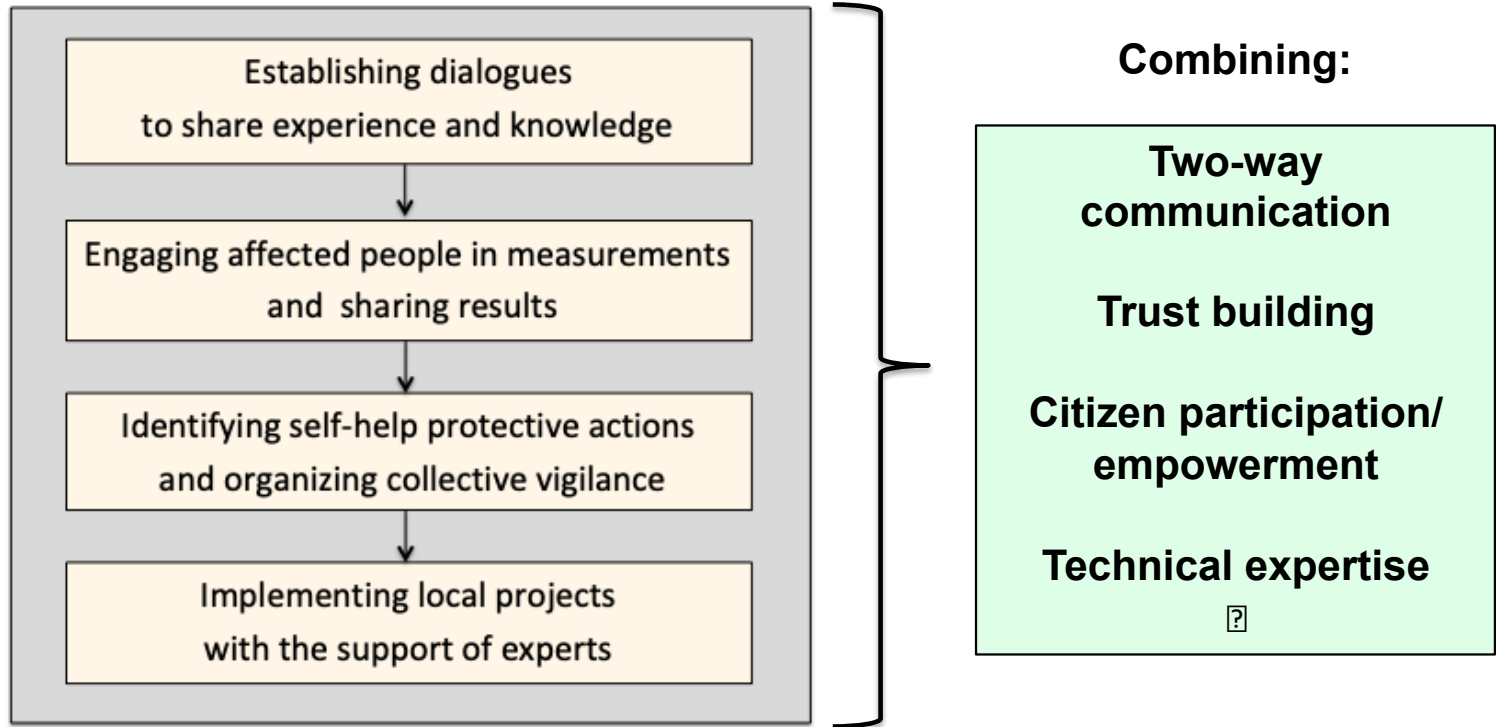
Establishing dialogues to share experience and knowledge

Engaging affected people in measurements and sharing results

Identifying self-help protective actions and organizing collective vigilance

Implementing local projects with the support of experts

Combining:

Two-way communication

Trust building

Citizen participation/ empowerment

Technical expertise